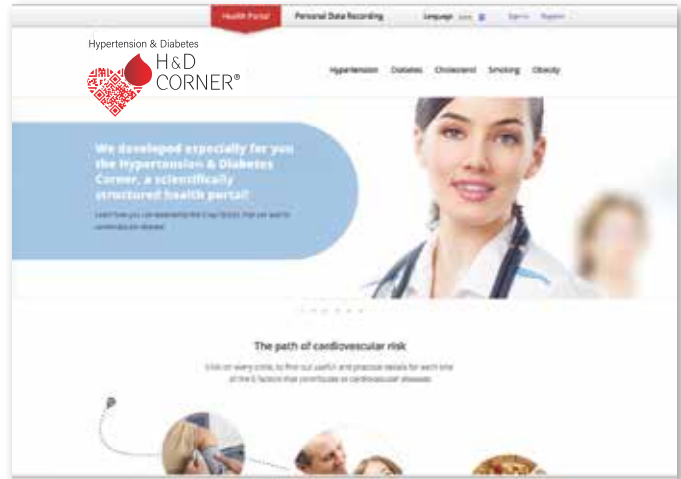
Health Portal Personal Data Recording Language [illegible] Sign in Register

Hypertension & Diabetes
H&D CORNER®

Hypertension Diabetes Cholesterol Smoking Obesity

We developed especially for you the Hypertension & Diabetes Corner, a scientifically structured health portal!

Learn how you can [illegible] the 5 key factors that can lead to cardiovascular disease

The path of cardiovascular risk

Click on every circle, to find out useful and practical details for each one of the 5 factors that contribute to cardiovascular diseases